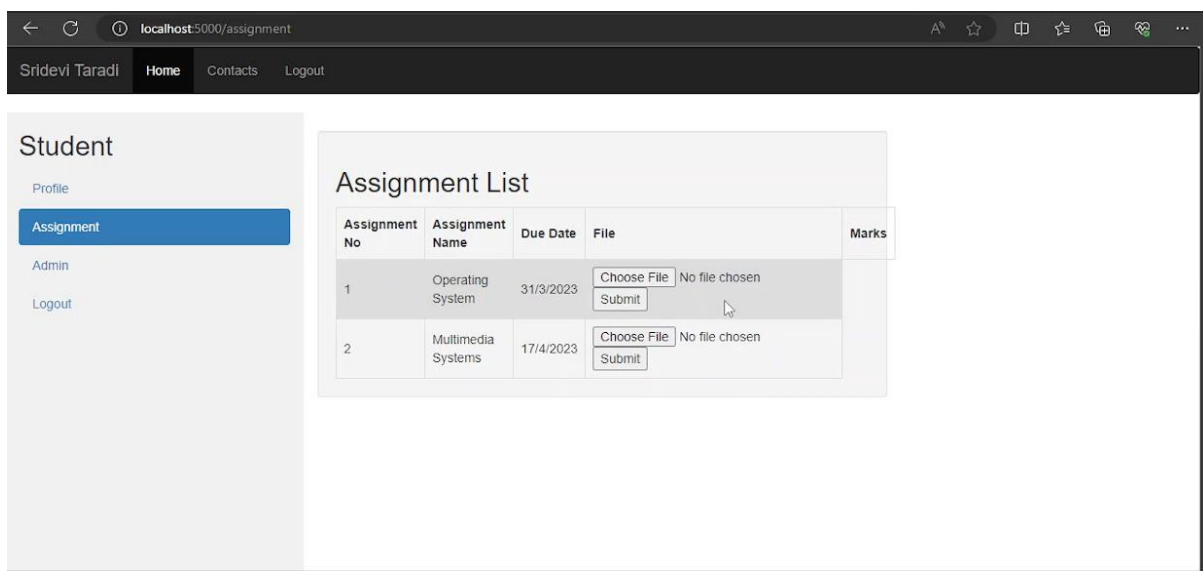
localhost:5000/assignment

Sridevi Taradi Home Contacts Logout

Student

Profile

Assignment

Admin

Logout

Assignment List

| Assignment No | Assignment Name | Due Date | File | Marks |
|---|---|---|---|---|
| 1 | Operating System | 31/3/2023 | Choose File No file chosen Submit | |
| 2 | Multimedia Systems | 17/4/2023 | Choose File No file chosen Submit | |